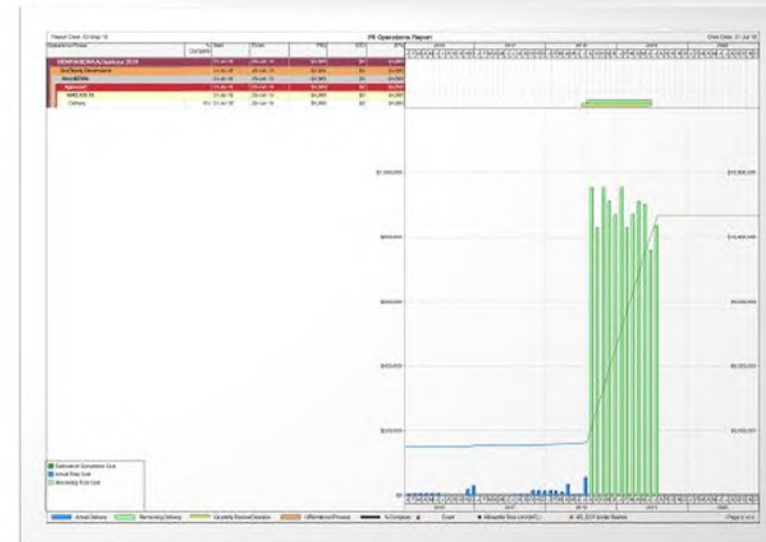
Report Date: 03 May 18

PII Operations Report

Data Date: 01 Jul 18

| Operation/Phase | % Complete | Start | Finish | PBL | ETC | EAC |
|---|---|---|---|---|---|---|
| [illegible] 2018 | | 01-Jul-18 | 29-Jun-19 | $4,990 | $0 | $4,990 |
| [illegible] | | 01-Jul-18 | 29-Jun-19 | $4,990 | $0 | $4,990 |
| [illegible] | | 01-Jul-18 | 29-Jun-19 | $4,990 | $0 | $4,990 |
| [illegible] | | 01-Jul-18 | 29-Jun-19 | $4,990 | $0 | $4,990 |
| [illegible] | | 01-Jul-18 | 29-Jun-19 | $4,990 | $0 | $4,990 |
| Delivery | 0% | 01-Jul-18 | 29-Jun-19 | $4,990 | $0 | $4,990 |

2016 2017 2018 2019 2020

$1,000,000
$800,000
$600,000
$400,000
$200,000
$0

$16,000,000
$12,000,000
$8,000,000
$4,000,000
$0

Estimated Completion Cost
Actual Total Cost
Remaining Total Cost

Actual Delivery | Remaining Delivery | Quarterly Review/Decision | Off-Interval Process | % Complete | Event | Allowable Time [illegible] | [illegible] | Page 1 of 2